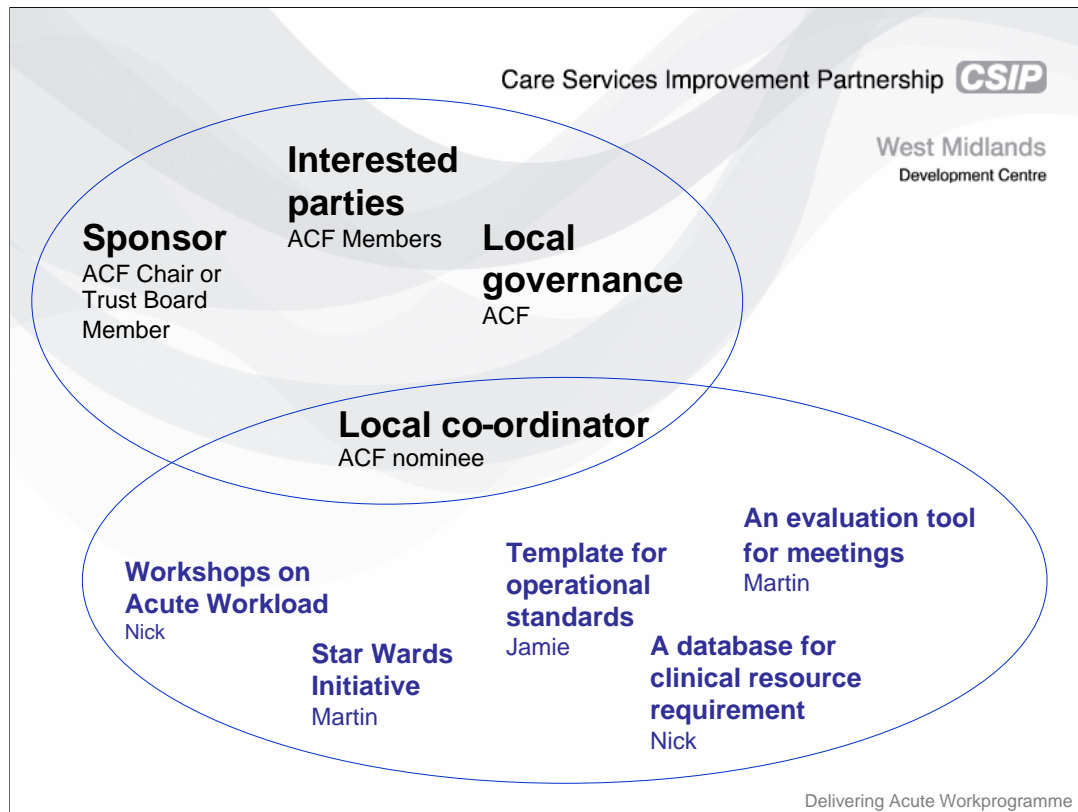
Care Services Improvement Partnership CSIP

West Midlands
Development Centre

Interested parties
ACF Members

Sponsor
ACF Chair or Trust Board Member

Local governance
ACF

Local co-ordinator
ACF nominee

An evaluation tool for meetings
Martin

Template for operational standards
Jamie

Workshops on Acute Workload
Nick

Star Wards Initiative
Martin

A database for clinical resource requirement
Nick

Delivering Acute Workprogramme